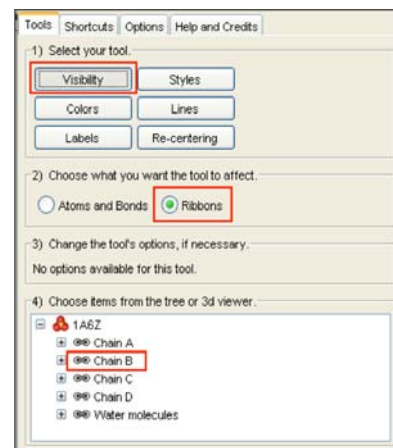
Tools | Shortcuts | Options | Help and Credits

1) Select your tool.

Visibility | Styles
Colors | Lines
Labels | Re-centering

2) Choose what you want the tool to affect.

Atoms and Bonds | Ribbons

3) Change the tool's options, if necessary.

No options available for this tool.

4) Choose items from the tree or 3d viewer.

1A6Z
Chain A
Chain B
Chain C
Chain D
Water molecules